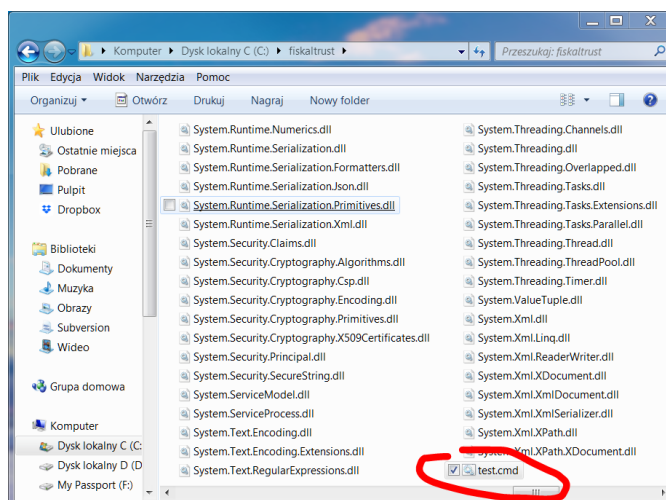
Komputer ▸ Dysk lokalny C (C:) ▸ fiskaltrust ▸

Przeszukaj: fiskaltrust

Plik Edycja Widok Narzędzia Pomoc

Organizuj ▾ Otwórz Drukuj Nagraj Nowy folder

Ulubione
Ostatnie miejsca
Pobrane
Pulpit
Dropbox

Biblioteki
Dokumenty
Muzyka
Obrazy
Subversion
Wideo

Grupa domowa

Komputer
Dysk lokalny C (C:
Dysk lokalny D (D
My Passport (F:)

System.Runtime.Numerics.dll
System.Runtime.Serialization.dll
System.Runtime.Serialization.Formatters.dll
System.Runtime.Serialization.Json.dll
System.Runtime.Serialization.Primitives.dll
System.Runtime.Serialization.Xml.dll
System.Security.Claims.dll
System.Security.Cryptography.Algorithms.dll
System.Security.Cryptography.Csp.dll
System.Security.Cryptography.Encoding.dll
System.Security.Cryptography.Primitives.dll
System.Security.Cryptography.X509Certificates.dll
System.Security.Principal.dll
System.Security.SecureString.dll
System.ServiceModel.dll
System.ServiceProcess.dll
System.Text.Encoding.dll
System.Text.Encoding.Extensions.dll
System.Text.RegularExpressions.dll

System.Threading.Channels.dll
System.Threading.dll
System.Threading.Overlapped.dll
System.Threading.Tasks.dll
System.Threading.Tasks.Extensions.dll
System.Threading.Tasks.Parallel.dll
System.Threading.Thread.dll
System.Threading.ThreadPool.dll
System.Threading.Timer.dll
System.ValueTuple.dll
System.Xml.dll
System.Xml.Linq.dll
System.Xml.ReaderWriter.dll
System.Xml.XDocument.dll
System.Xml.XmlDocument.dll
System.Xml.XmlSerializer.dll
System.Xml.XPath.dll
System.Xml.XPath.XDocument.dll
test.cmd